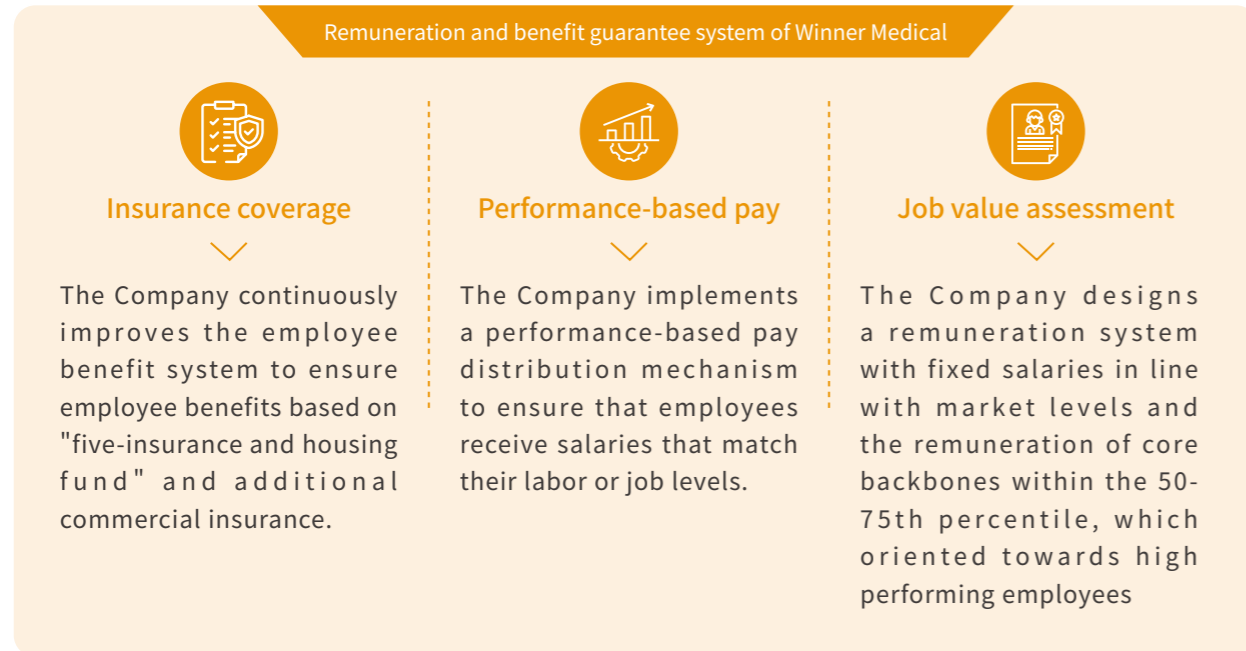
Remuneration and benefit guarantee system of Winner Medical

Insurance coverage

The Company continuously improves the employee benefit system to ensure employee benefits based on "five-insurance and housing fund" and additional commercial insurance.

Performance-based pay

The Company implements a performance-based pay distribution mechanism to ensure that employees receive salaries that match their labor or job levels.

Job value assessment

The Company designs a remuneration system with fixed salaries in line with market levels and the remuneration of core backbones within the 50-75th percentile, which oriented towards high performing employees